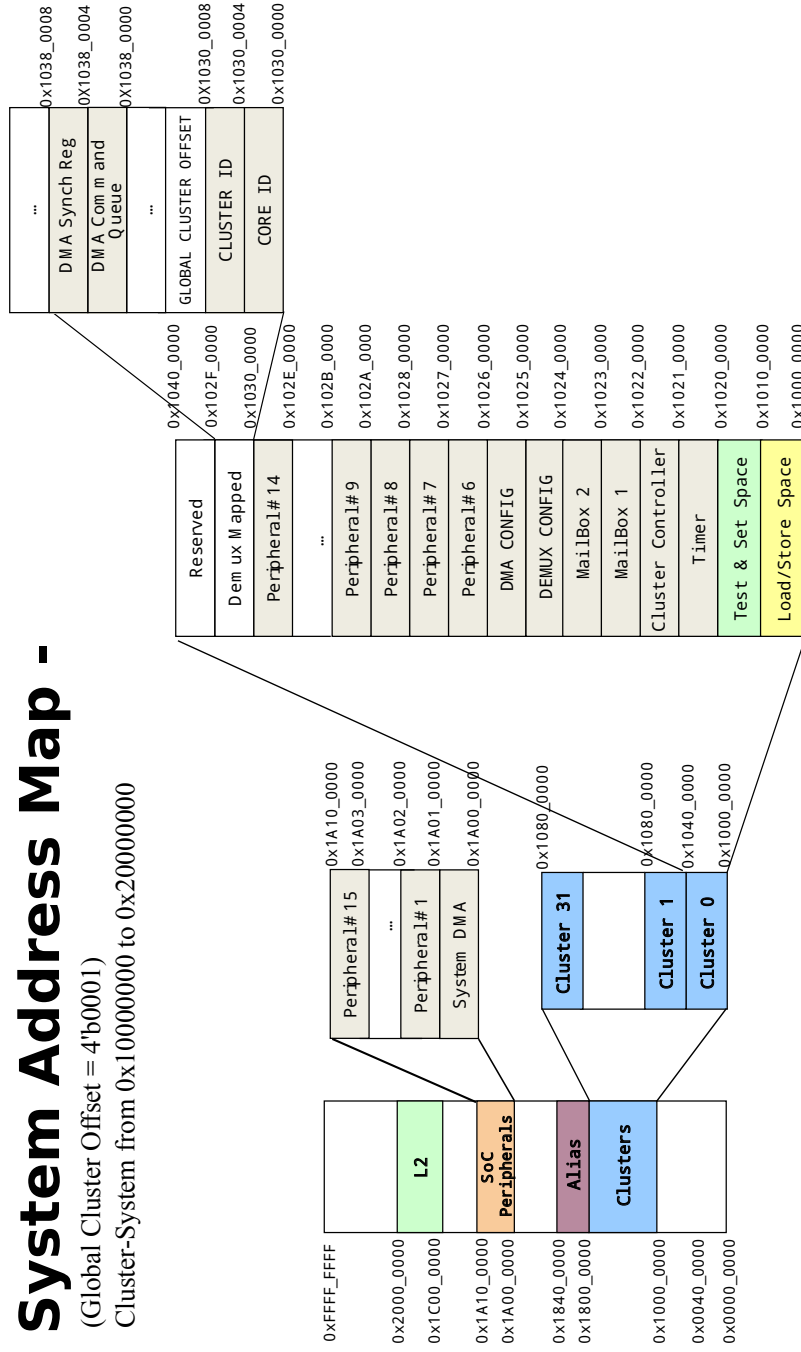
System Address Map -
(Global Cluster Offset = 4'b0001)
Cluster-System from 0x10000000 to 0x20000000

0xFFFF_FFFF
0x2000_0000
0x1C00_0000
0x1A10_0000
0x1A00_0000
0x1840_0000
0x1800_0000
0x1000_0000
0x0040_0000
0x0000_0000

L2
SoC Peripherals
Alias
Clusters

0x1A10_0000
0x1A03_0000
0x1A02_0000
0x1A01_0000
0x1A00_0000

Peripheral#15
...
Peripheral#1
System DMA

0x1080_0000
0x1080_0000
0x1040_0000
0x1000_0000

Cluster 31
Cluster 1
Cluster 0

0x1040_0000
0x102F_0000
0x1030_0000
0x102E_0000
0x102B_0000
0x102A_0000
0x1028_0000
0x1027_0000
0x1026_0000
0x1025_0000
0x1024_0000
0x1023_0000
0x1022_0000
0x1021_0000
0x1020_0000
0x1010_0000
0x1000_0000

Reserved
Demux Mapped
Peripheral#14
...
Peripheral#9
Peripheral#8
Peripheral#7
Peripheral#6
DMA CONFIG
DEMUX CONFIG
MailBox 2
MailBox 1
Cluster Controller
Timer
Test & Set Space
Load/Store Space

0x1038_0008
0x1038_0004
0x1038_0000
0x1030_0008
0x1030_0004
0x1030_0000

...
DMA Synch Reg
DMA Command Queue
...
GLOBAL CLUSTER OFFSET
CLUSTER ID
CORE ID